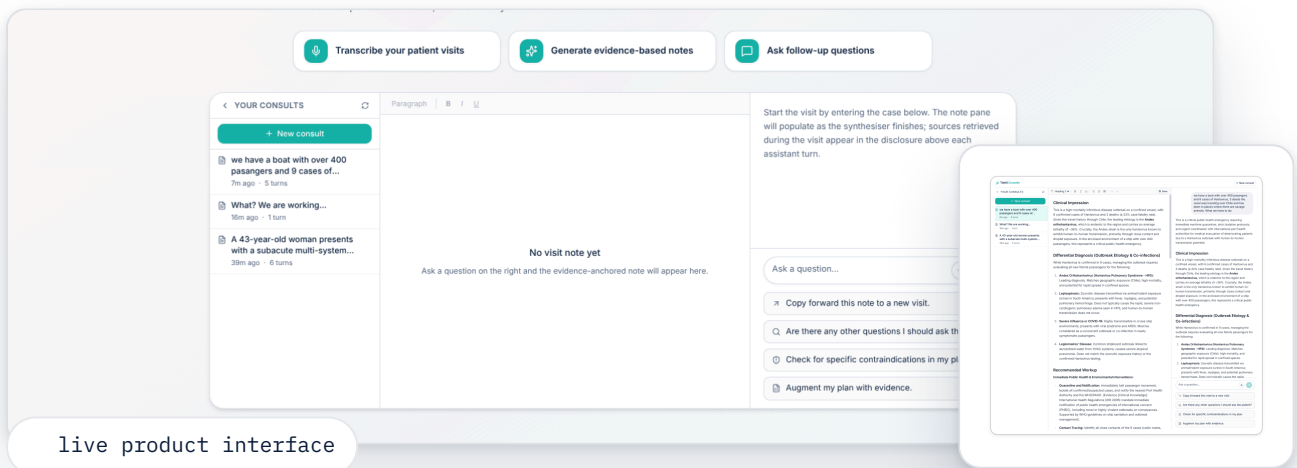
Transcribe your patient visits

Generate evidence-based notes

Ask follow-up questions

YOUR CONSULTS

+ New consult

we have a boat with over 400 pasangers and 9 cases of...
7m ago · 5 turns

What? We are working...
16m ago · 1 turn

A 43-year-old woman presents with a subacute multi-system...
39m ago · 6 turns

Paragraph B I U

No visit note yet

Ask a question on the right and the evidence-anchored note will appear here.

Start the visit by entering the case below. The note pane will populate as the synthesiser finishes; sources retrieved during the visit appear in the disclosure above each assistant turn.

Ask a question...

Copy forward this note to a new visit.

Are there any other questions I should ask th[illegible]

Check for specific contraindications in my pl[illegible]

Augment my plan with evidence.

live product interface

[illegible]